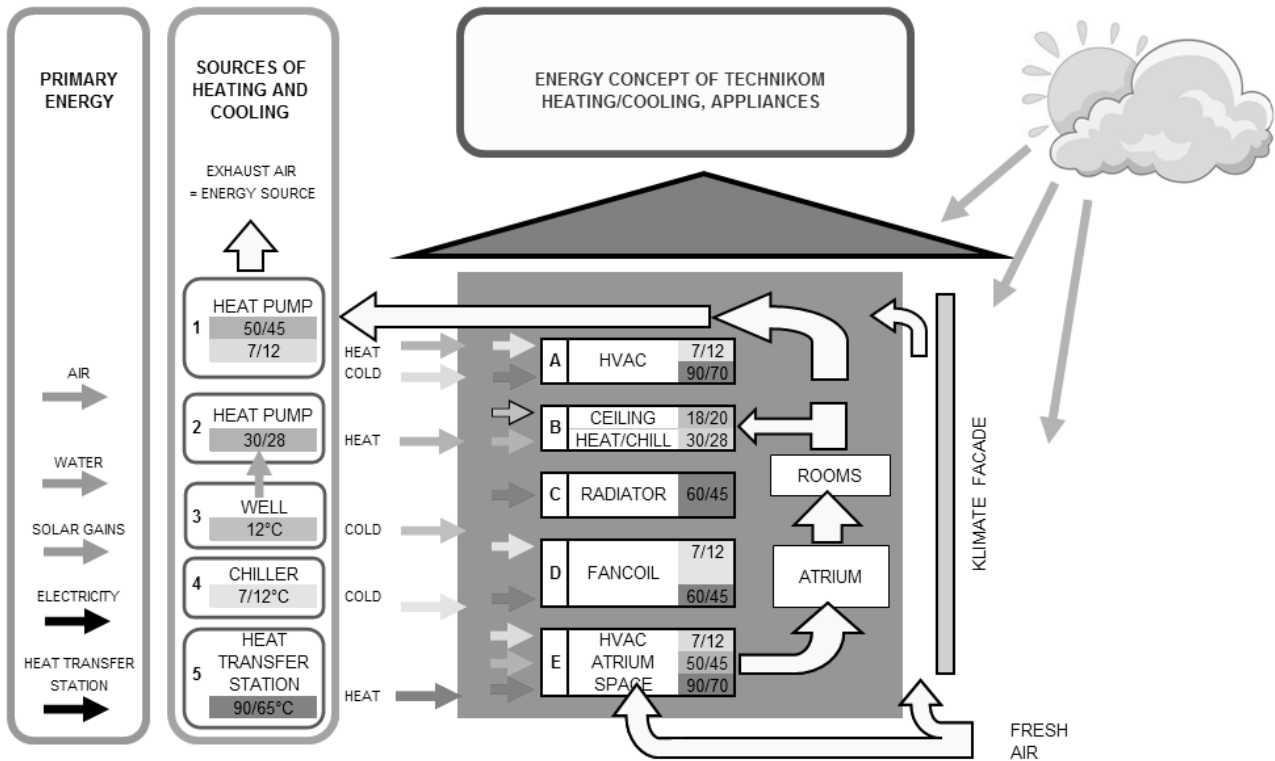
PRIMARY ENERGY

AIR

WATER

SOLAR GAINS

ELECTRICITY

HEAT TRANSFER STATION

SOURCES OF HEATING AND COOLING

EXHAUST AIR = ENERGY SOURCE

1 HEAT PUMP 50/45 7/12

2 HEAT PUMP 30/28

3 WELL 12°C

4 CHILLER 7/12°C

5 HEAT TRANSFER STATION 90/65°C

ENERGY CONCEPT OF TECHNIKOM HEATING/COOLING, APPLIANCES

HEAT

COLD

HEAT

COLD

COLD

HEAT

A HVAC 7/12 90/70

B CEILING HEAT/CHILL 18/20 30/28

C RADIATOR 60/45

D FANCOIL 7/12 60/45

E HVAC ATRIUM SPACE 7/12 50/45 90/70

ROOMS

ATRIUM

KLIMATE FACADE

FRESH AIR